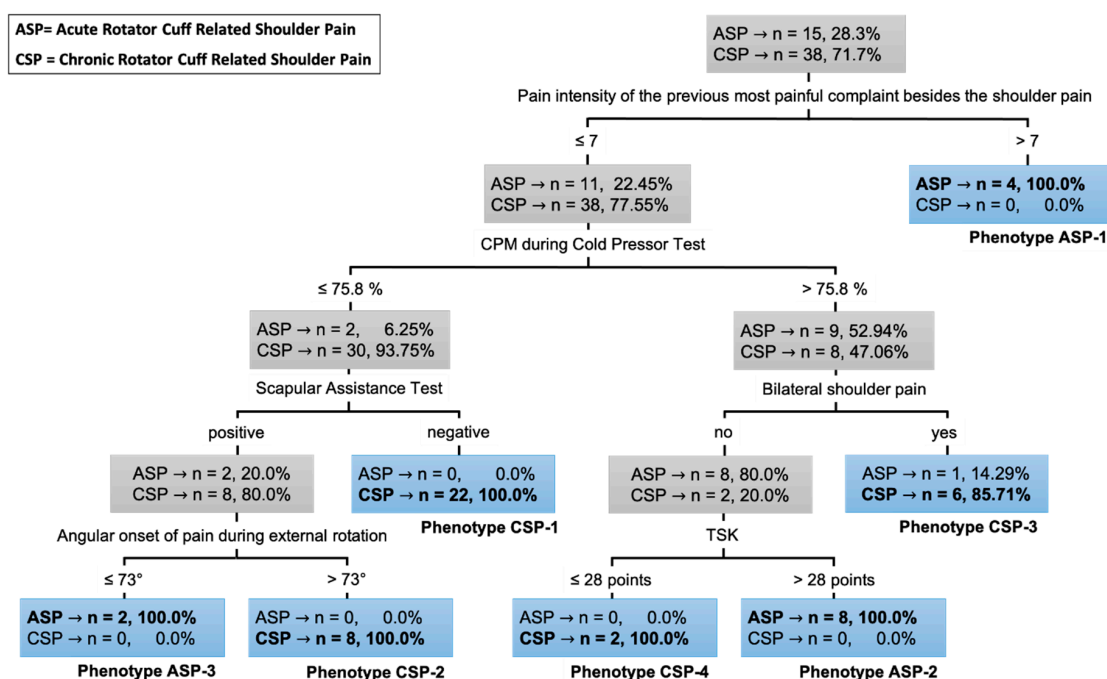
ASP= Acute Rotator Cuff Related Shoulder Pain

CSP = Chronic Rotator Cuff Related Shoulder Pain

ASP → n = 15, 28.3%
CSP → n = 38, 71.7%

Pain intensity of the previous most painful complaint besides the shoulder pain

≤ 7

> 7

ASP → n = 11, 22.45%
CSP → n = 38, 77.55%

ASP → n = 4, 100.0%
CSP → n = 0, 0.0%

Phenotype ASP-1

CPM during Cold Pressor Test

≤ 75.8 %

> 75.8 %

ASP → n = 2, 6.25%
CSP → n = 30, 93.75%

ASP → n = 9, 52.94%
CSP → n = 8, 47.06%

Scapular Assistance Test

Bilateral shoulder pain

positive

negative

no

yes

ASP → n = 2, 20.0%
CSP → n = 8, 80.0%

ASP → n = 0, 0.0%
CSP → n = 22, 100.0%

Phenotype CSP-1

ASP → n = 8, 80.0%
CSP → n = 2, 20.0%

ASP → n = 1, 14.29%
CSP → n = 6, 85.71%

Phenotype CSP-3

Angular onset of pain during external rotation

TSK

≤ 73°

> 73°

≤ 28 points

> 28 points

ASP → n = 2, 100.0%
CSP → n = 0, 0.0%

ASP → n = 0, 0.0%
CSP → n = 8, 100.0%

ASP → n = 0, 0.0%
CSP → n = 2, 100.0%

ASP → n = 8, 100.0%
CSP → n = 0, 0.0%

Phenotype ASP-3

Phenotype CSP-2

Phenotype CSP-4

Phenotype ASP-2